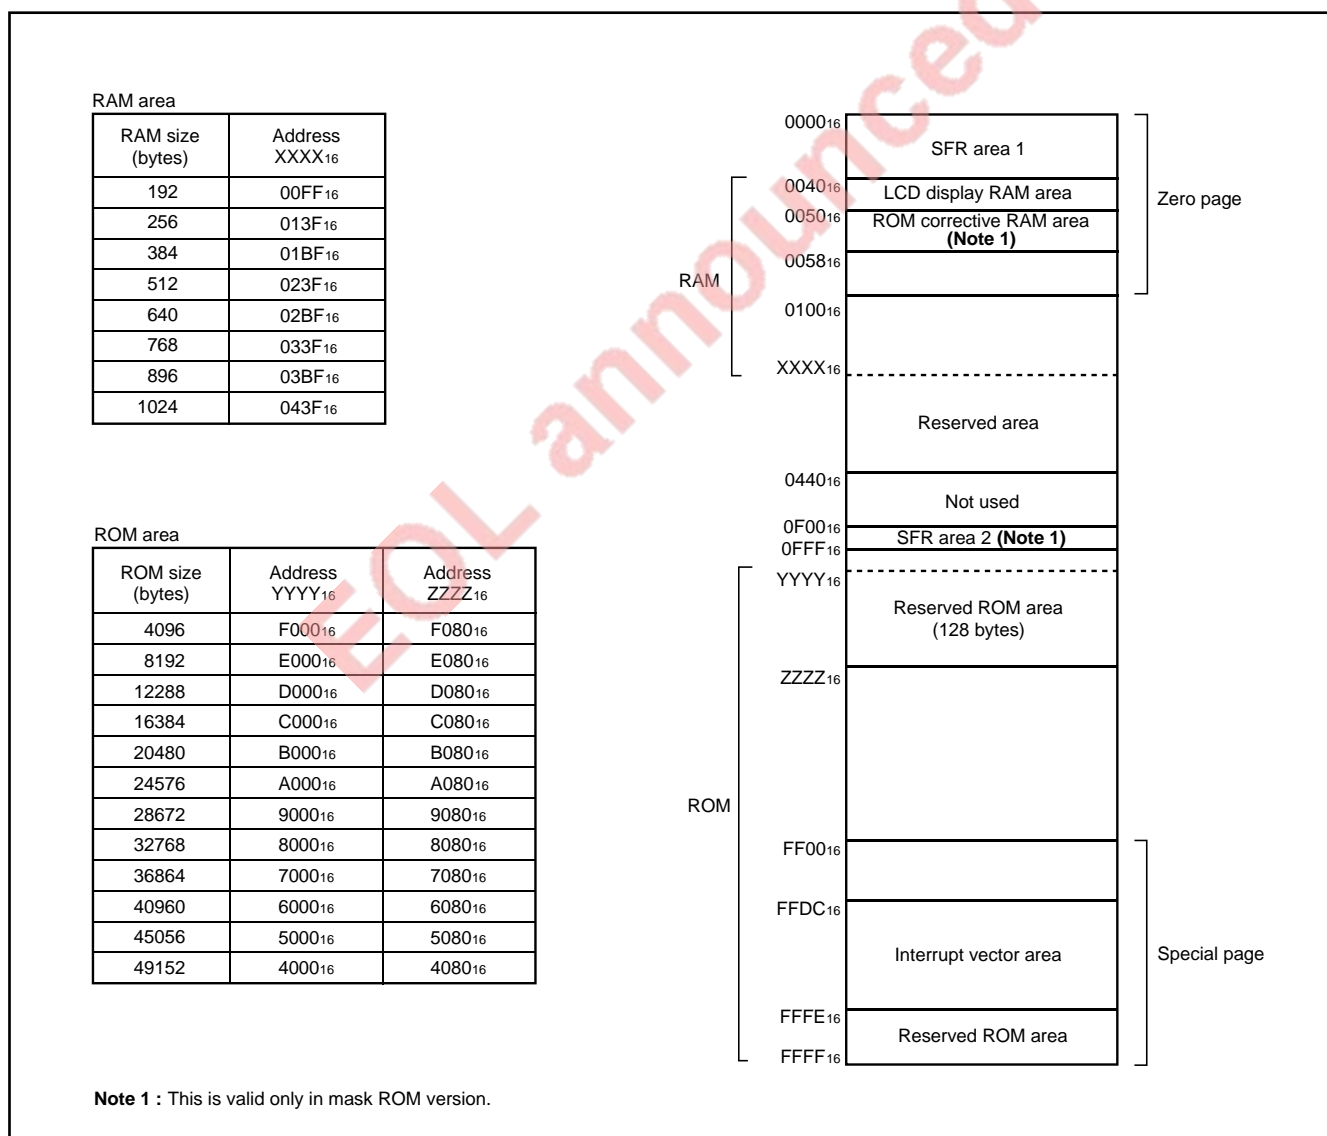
RAM area

| RAM size (bytes) | Address XXXX$_{16}$ |
|---|---|
| 192 | 00FF$_{16}$ |
| 256 | 013F$_{16}$ |
| 384 | 01BF$_{16}$ |
| 512 | 023F$_{16}$ |
| 640 | 02BF$_{16}$ |
| 768 | 033F$_{16}$ |
| 896 | 03BF$_{16}$ |
| 1024 | 043F$_{16}$ |

ROM area

| ROM size (bytes) | Address YYYY$_{16}$ | Address ZZZZ$_{16}$ |
|---|---|---|
| 4096 | F000$_{16}$ | F080$_{16}$ |
| 8192 | E000$_{16}$ | E080$_{16}$ |
| 12288 | D000$_{16}$ | D080$_{16}$ |
| 16384 | C000$_{16}$ | C080$_{16}$ |
| 20480 | B000$_{16}$ | B080$_{16}$ |
| 24576 | A000$_{16}$ | A080$_{16}$ |
| 28672 | 9000$_{16}$ | 9080$_{16}$ |
| 32768 | 8000$_{16}$ | 8080$_{16}$ |
| 36864 | 7000$_{16}$ | 7080$_{16}$ |
| 40960 | 6000$_{16}$ | 6080$_{16}$ |
| 45056 | 5000$_{16}$ | 5080$_{16}$ |
| 49152 | 4000$_{16}$ | 4080$_{16}$ |

0000$_{16}$
SFR area 1
0040$_{16}$
LCD display RAM area
0050$_{16}$
ROM corrective RAM area **(Note 1)**
0058$_{16}$
Zero page
RAM
0100$_{16}$
XXXX$_{16}$
Reserved area
0440$_{16}$
Not used
0F00$_{16}$
SFR area 2 **(Note 1)**
0FFF$_{16}$
YYYY$_{16}$
Reserved ROM area (128 bytes)
ZZZZ$_{16}$
ROM
FF00$_{16}$
FFDC$_{16}$
Interrupt vector area
Special page
FFFE$_{16}$
Reserved ROM area
FFFF$_{16}$

EOL announced

**Note 1 :** This is valid only in mask ROM version.